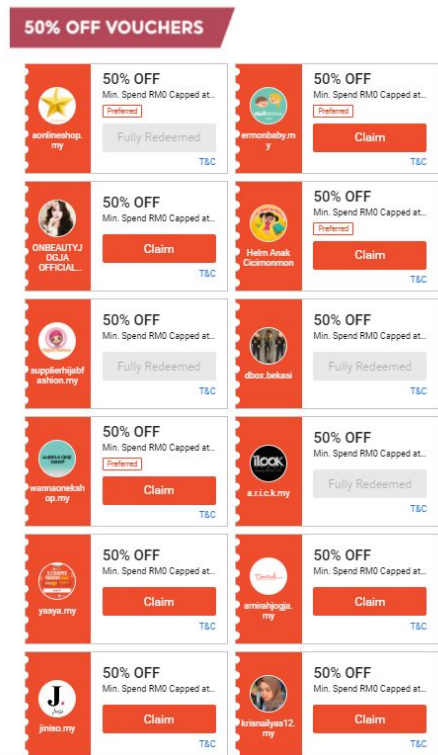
50% OFF VOUCHERS

aonlineshop.my
50% OFF
Min. Spend RM0 Capped at...
Preferred
Fully Redeemed
T&C

ermonbaby.my
50% OFF
Min. Spend RM0 Capped at...
Preferred
Claim
T&C

ONBEAUTYJOGJA OFFICIAL...
50% OFF
Min. Spend RM0 Capped at...
Claim
T&C

Helm Anak Cicimonmon
50% OFF
Min. Spend RM0 Capped at...
Preferred
Claim
T&C

supplierhijabfashion.my
50% OFF
Min. Spend RM0 Capped at...
Fully Redeemed
T&C

dbox.bekasi
50% OFF
Min. Spend RM0 Capped at...
Fully Redeemed
T&C

wannaoneshop.my
50% OFF
Min. Spend RM0 Capped at...
Preferred
Claim
T&C

a.r.i.c.k.my
50% OFF
Min. Spend RM0 Capped at...
Fully Redeemed
T&C

yasya.my
50% OFF
Min. Spend RM0 Capped at...
Claim
T&C

amirahjogja.my
50% OFF
Min. Spend RM0 Capped at...
Claim
T&C

jiniso.my
50% OFF
Min. Spend RM0 Capped at...
Claim
T&C

krisnaliyas12.my
50% OFF
Min. Spend RM0 Capped at...
Claim
T&C